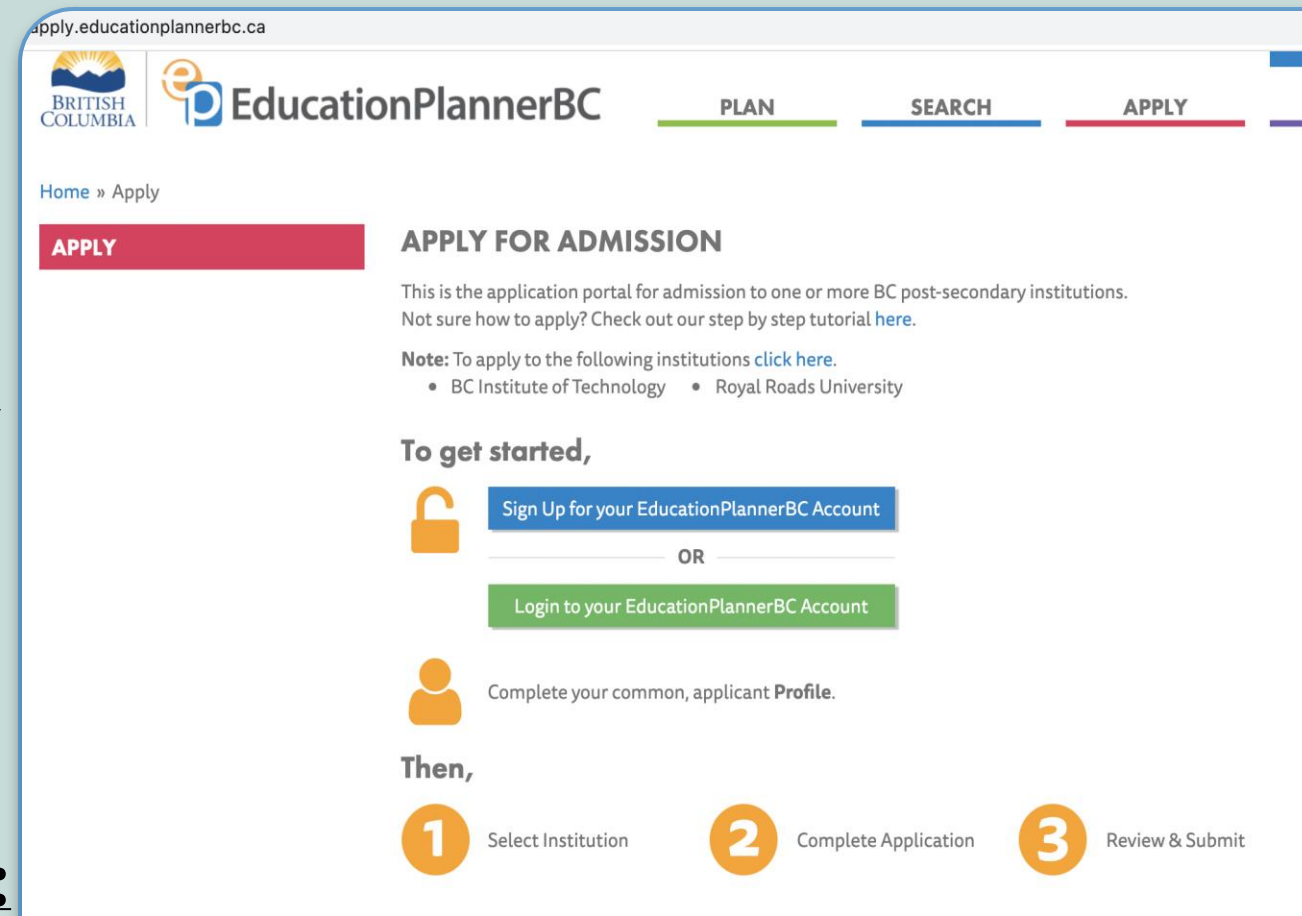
apply.educationplannerbc.ca

BRITISH COLUMBIA

EducationPlannerBC

PLAN SEARCH APPLY

Home » Apply

APPLY

APPLY FOR ADMISSION

This is the application portal for admission to one or more BC post-secondary institutions. Not sure how to apply? Check out our step by step tutorial here.

Note: To apply to the following institutions click here.
• BC Institute of Technology • Royal Roads University

To get started,

Sign Up for your EducationPlannerBC Account

OR

Login to your EducationPlannerBC Account

Complete your common, applicant Profile.

Then,

1 Select Institution 2 Complete Application 3 Review & Submit